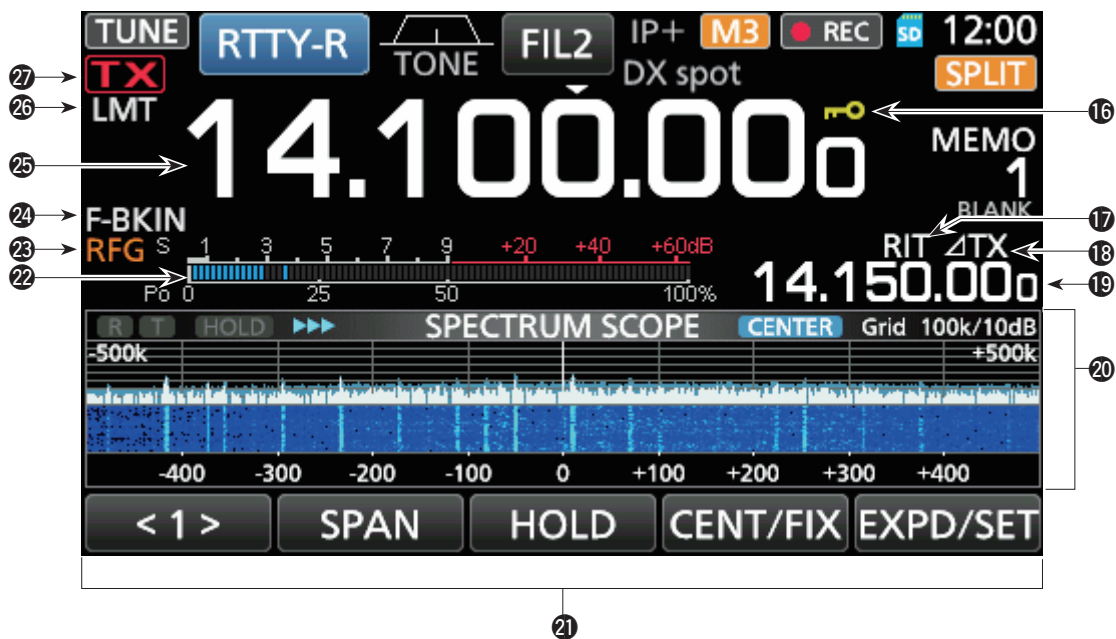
TUNE RTTY-R TONE FIL2 IP+ M3 ● REC SD 12:00

㉗ TX

DX spot

SPLIT

㉖ LMT

㉕ 14.100.000

⑯

MEMO 1 BLANK

㉔ F-BKIN

⑰

㉓ RFG S 1 3 5 7 9 +20 +40 +60dB

RIT ⊿TX ⑱

㉒

Po 0 25 50 100%

14.150.000 ⑲

R T HOLD ▶▶▶ SPECTRUM SCOPE CENTER Grid 100k/10dB

-500k +500k

⑳

-400 -300 -200 -100 0 +100 +200 +300 +400

< 1 > SPAN HOLD CENT/FIX EXPD/SET

㉑